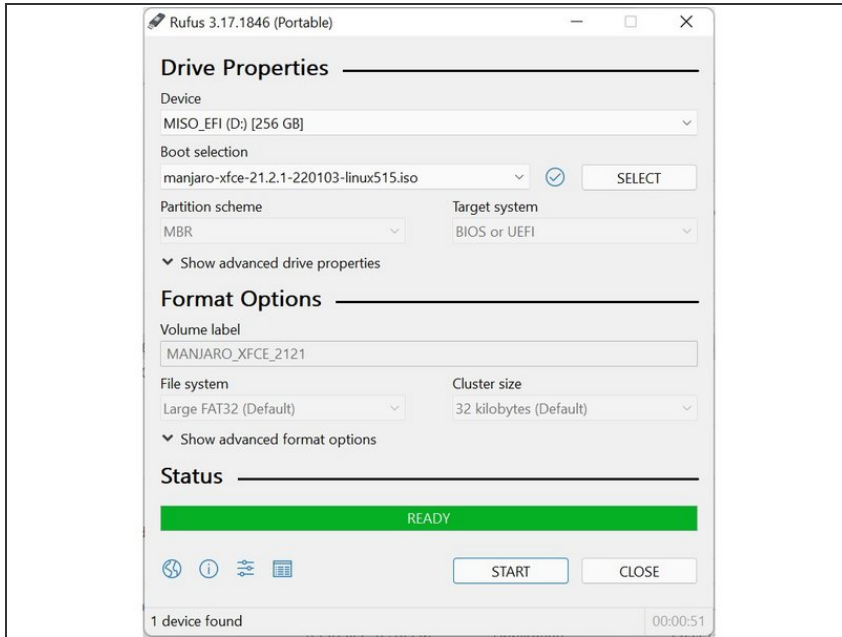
Rufus 3.17.1846 (Portable)

Drive Properties

Device

MISO_EFI (D:) [256 GB]

Boot selection

manjaro-xfce-21.2.1-220103-linux515.iso

SELECT

Partition scheme

MBR

Target system

BIOS or UEFI

Show advanced drive properties

Format Options

Volume label

MANJARO_XFCE_2121

File system

Large FAT32 (Default)

Cluster size

32 kilobytes (Default)

Show advanced format options

Status

READY

START

CLOSE

1 device found

00:00:51